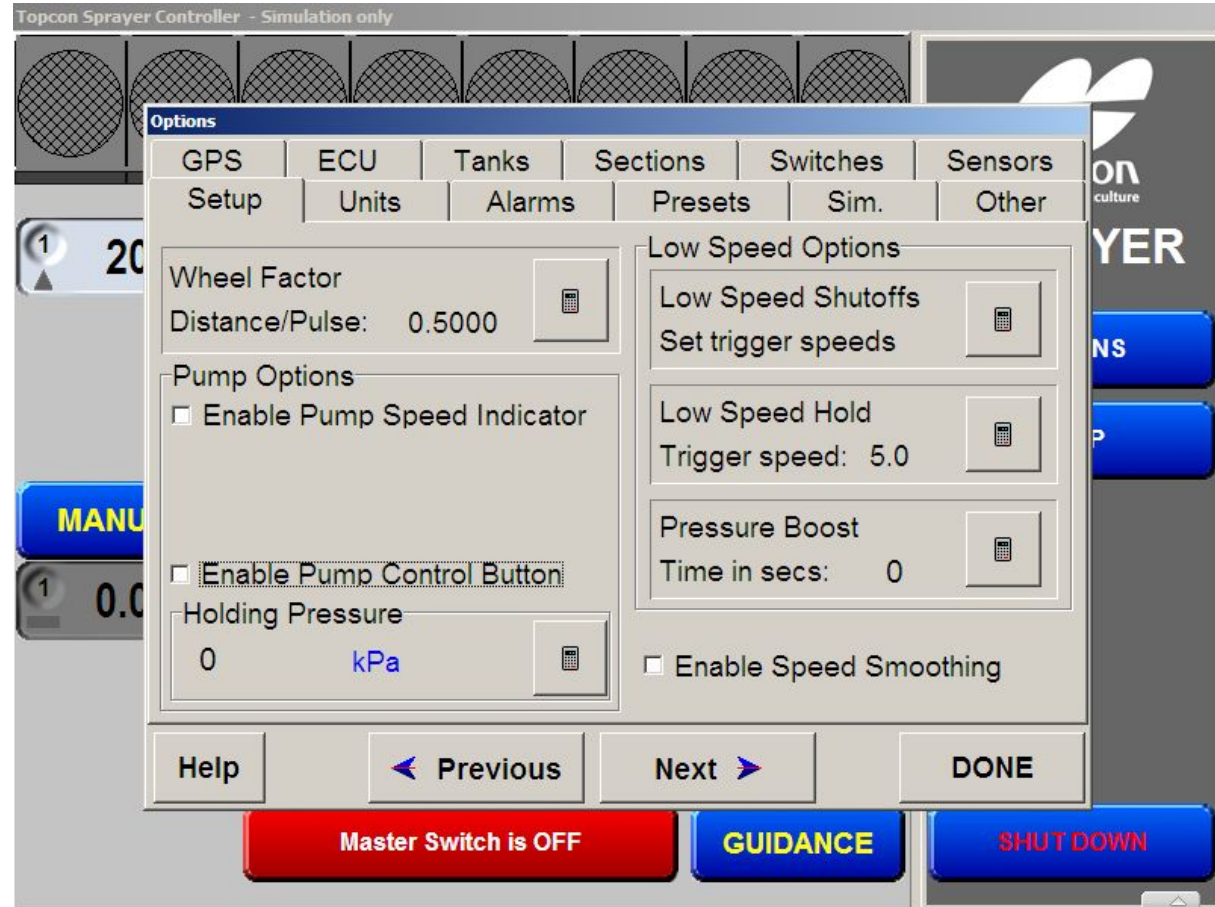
Topcon Sprayer Controller - Simulation only

Options

GPS | ECU | Tanks | Sections | Switches | Sensors

Setup | Units | Alarms | Presets | Sim. | Other

Wheel Factor
Distance/Pulse: 0.5000

Pump Options
Enable Pump Speed Indicator

Enable Pump Control Button

Holding Pressure
0 kPa

Low Speed Options
Low Speed Shutoffs
Set trigger speeds

Low Speed Hold
Trigger speed: 5.0

Pressure Boost
Time in secs: 0

Enable Speed Smoothing

Help | Previous | Next | DONE

1
20

MANU

1
0.0

on
culture

YER

NS

P

Master Switch is OFF

GUIDANCE

SHUT DOWN